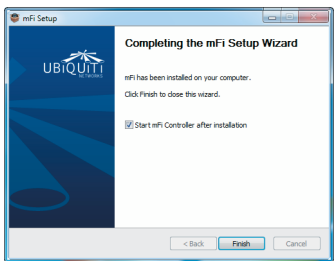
mFi Setup

UBIQUITI NETWORKS

Completing the mFi Setup Wizard

mFi has been installed on your computer.

Click Finish to close this wizard.

Start mFi Controller after installation

< Back

Finish

Cancel